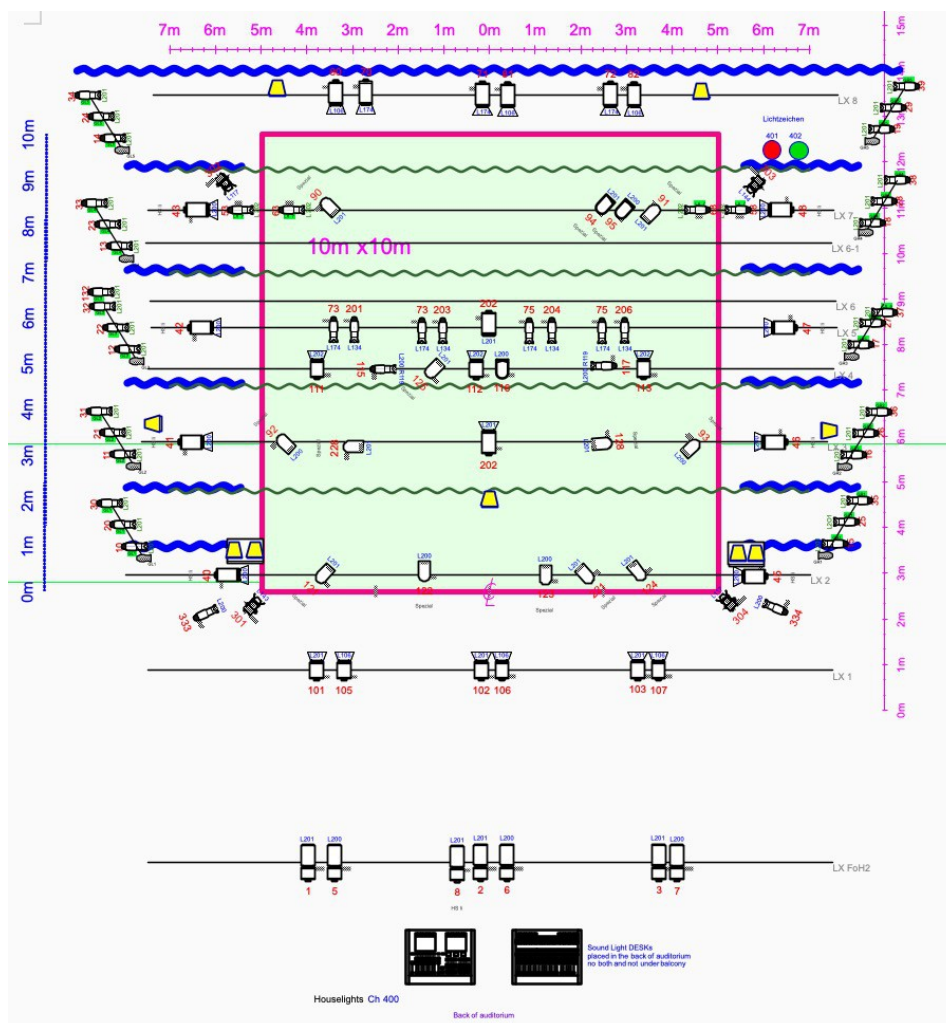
7m 6m 5m 4m 3m 2m 1m 0m 1m 2m 3m 4m 5m 6m 7m

15m 14m 13m 12m 11m 10m 9m 8m 7m 6m 5m 4m 3m 2m 1m 0m

10m 9m 8m 7m 6m 5m 4m 3m 2m 1m 0m

LX 8
L174 L100 L174 L100 L174 L100
72 82

Lichtzeichen
401 402

10m x10m

90 94 95 91
L201 L200 L201
43 48
LX 7
LX 6-1
LX 6

73 201 73 203 202 75 204 75 206
L174 L134 L174 L134 L201 L174 L134 L174 L134
42 47
LX 5
LX 4
111 115 126 112 116 117 113
L200 L200

41 92 228 202 128 93 46
L200 L201 L201 L200 L200
LX 3

40 122 125 45
L201 L200 L200 L201
LX 2
333 301 304 334
Special Special Special Special

L201 L100 L201 L100 L201 L100
101 105 102 106 103 107
LX 1

L201 L200 L201 L201 L200 L201 L200
1 5 8 2 6 3 7
LX FoH2

Sound Light DESKs placed in the back of auditorium no both and not under balcony

Houselights Ch 400

Back of auditorium